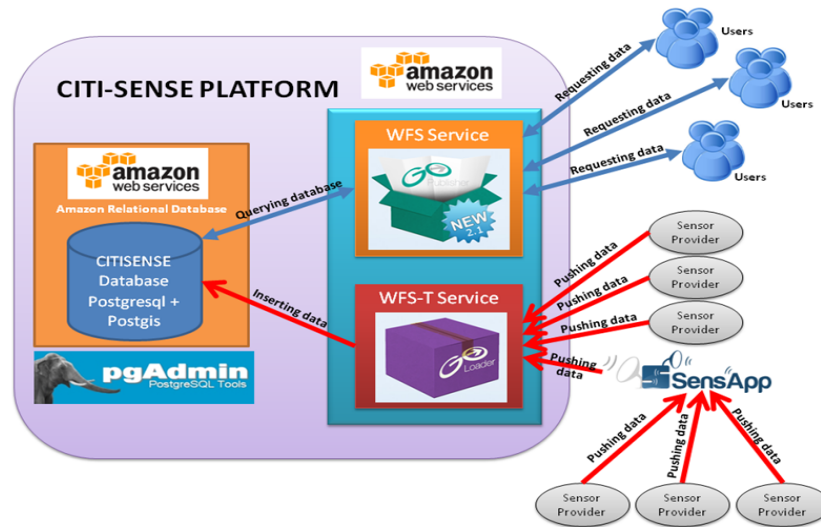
CITI-SENSE PLATFORM

amazon web services

Users

Users

Users

Requesting data

Requesting data

Requesting data

WFS Service

NEW 2.1

amazon web services

Amazon Relational Database

Querying database

CITISENSE Database Postgresql + Postgis

Inserting data

WFS-T Service

Loader

pgAdmin PostgreSQL Tools

Sensor Provider

Sensor Provider

Sensor Provider

Pushing data

Pushing data

Pushing data

Pushing data

SensApp

Pushing data

Pushing data

Pushing data

Sensor Provider

Sensor Provider

Sensor Provider